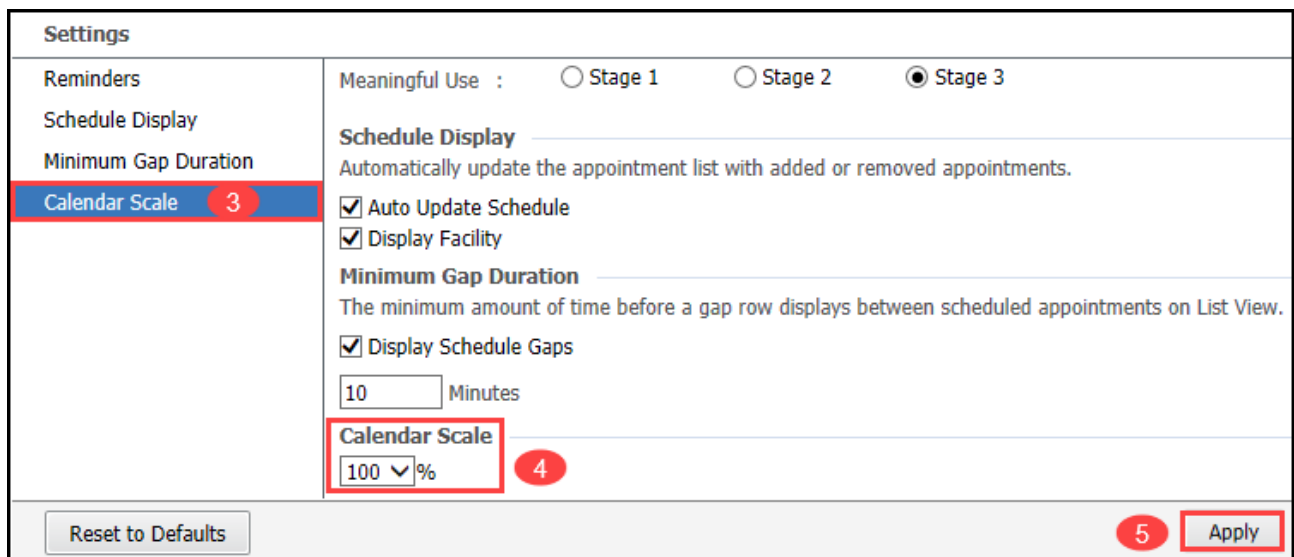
Settings

Reminders
Schedule Display
Minimum Gap Duration
Calendar Scale 3

Meaningful Use : Stage 1 Stage 2 Stage 3

Schedule Display
Automatically update the appointment list with added or removed appointments.

Auto Update Schedule
Display Facility

Minimum Gap Duration
The minimum amount of time before a gap row displays between scheduled appointments on List View.

Display Schedule Gaps

10 Minutes

Calendar Scale
100 %

4

Reset to Defaults

5 Apply